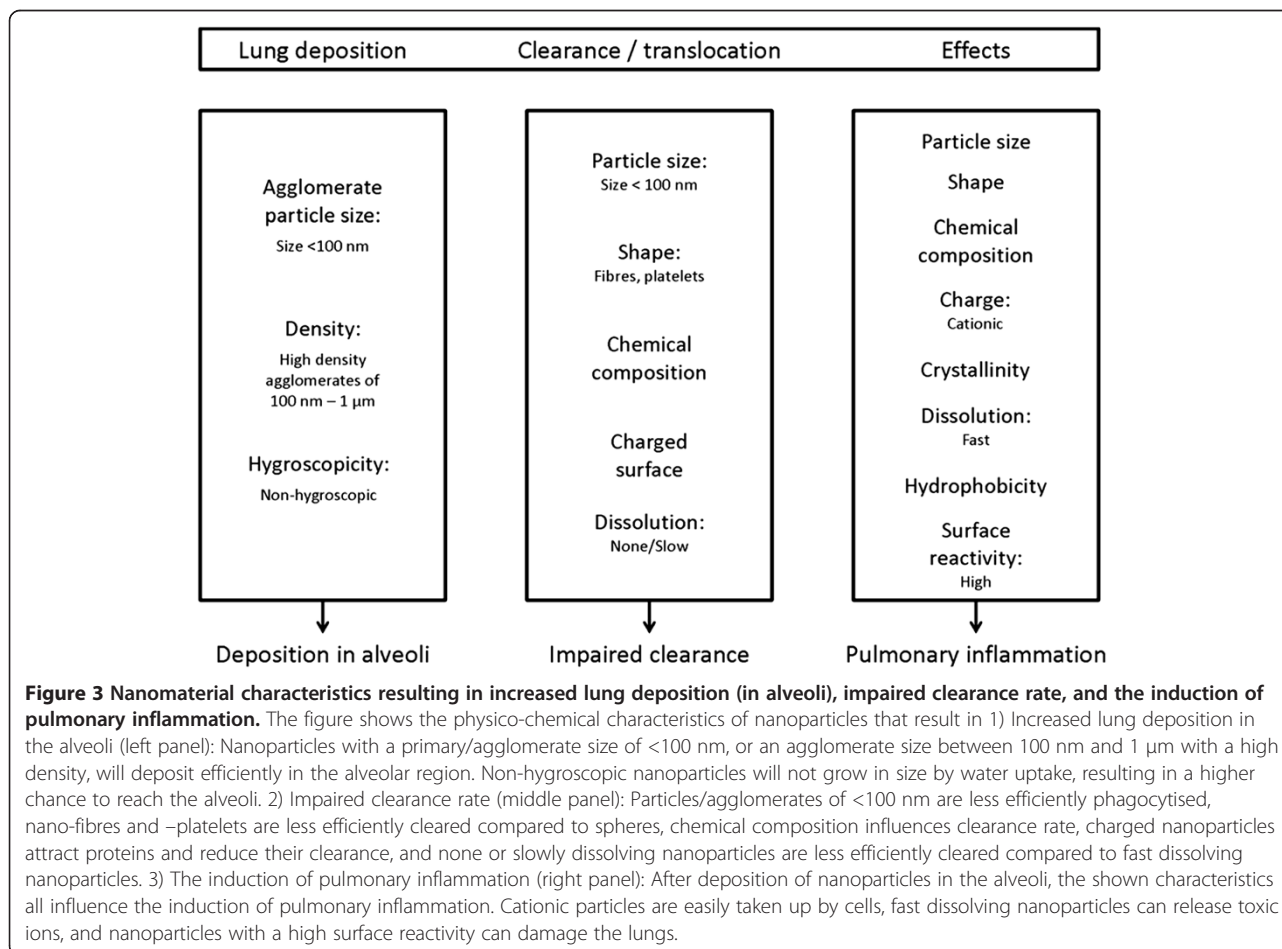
Lung deposition | Clearance / translocation | Effects

Agglomerate particle size:
Size <100 nm

Density:
High density agglomerates of 100 nm – 1 μm

Hygroscopicity:
Non-hygroscopic

Deposition in alveoli

Particle size:
Size < 100 nm

Shape:
Fibres, platelets

Chemical composition

Charged surface

Dissolution:
None/Slow

Impaired clearance

Particle size

Shape

Chemical composition

Charge:
Cationic

Crystallinity

Dissolution:
Fast

Hydrophobicity

Surface reactivity:
High

Pulmonary inflammation

**Figure 3 Nanomaterial characteristics resulting in increased lung deposition (in alveoli), impaired clearance rate, and the induction of pulmonary inflammation.** The figure shows the physico-chemical characteristics of nanoparticles that result in 1) Increased lung deposition in the alveoli (left panel): Nanoparticles with a primary/agglomerate size of <100 nm, or an agglomerate size between 100 nm and 1 μm with a high density, will deposit efficiently in the alveolar region. Non-hygroscopic nanoparticles will not grow in size by water uptake, resulting in a higher chance to reach the alveoli. 2) Impaired clearance rate (middle panel): Particles/agglomerates of <100 nm are less efficiently phagocytised, nano-fibres and –platelets are less efficiently cleared compared to spheres, chemical composition influences clearance rate, charged nanoparticles attract proteins and reduce their clearance, and none or slowly dissolving nanoparticles are less efficiently cleared compared to fast dissolving nanoparticles. 3) The induction of pulmonary inflammation (right panel): After deposition of nanoparticles in the alveoli, the shown characteristics all influence the induction of pulmonary inflammation. Cationic particles are easily taken up by cells, fast dissolving nanoparticles can release toxic ions, and nanoparticles with a high surface reactivity can damage the lungs.